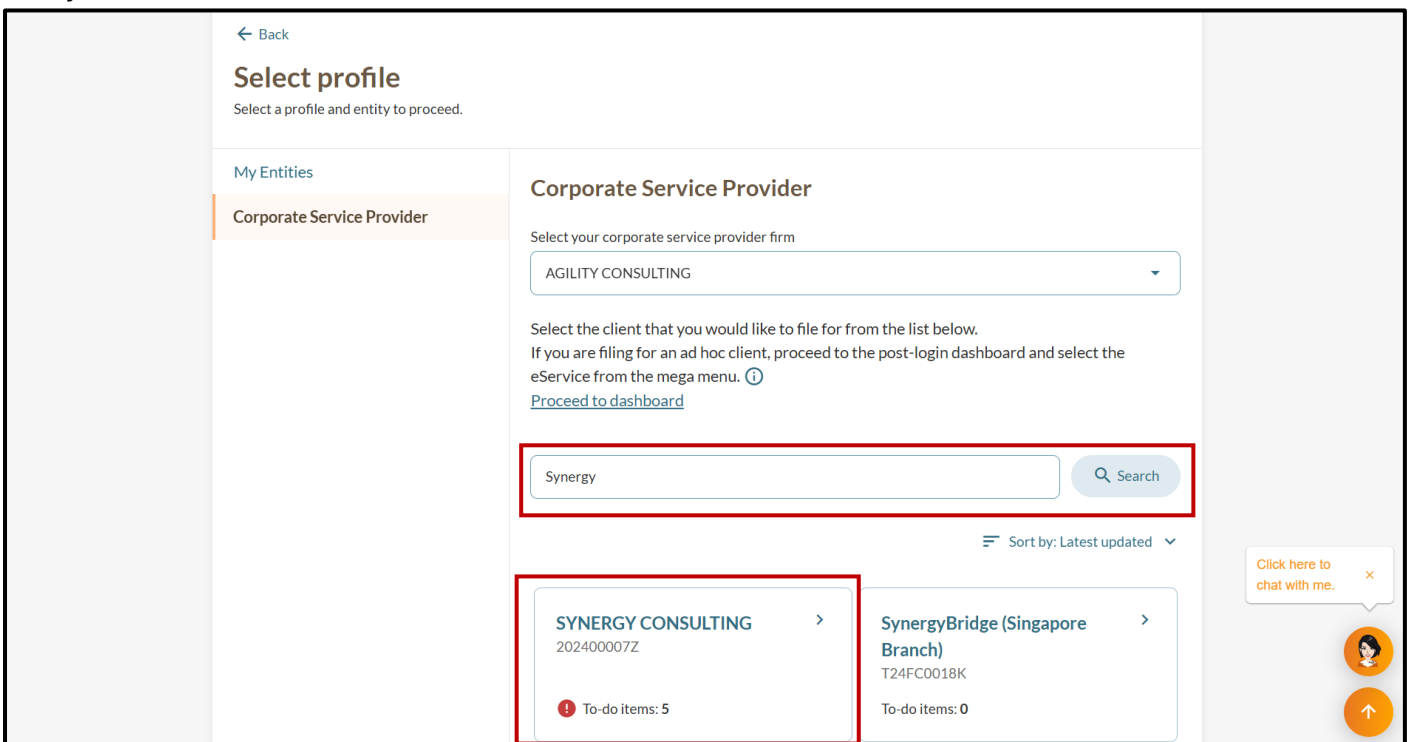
← Back

Select profile

Select a profile and entity to proceed.

My Entities

Corporate Service Provider

Corporate Service Provider

Select your corporate service provider firm

AGILITY CONSULTING

Select the client that you would like to file for from the list below.
If you are filing for an ad hoc client, proceed to the post-login dashboard and select the eService from the mega menu. ⓘ

Proceed to dashboard

Synergy

Search

Sort by: Latest updated

SYNERGY CONSULTING
202400007Z

To-do items: 5

SynergyBridge (Singapore Branch)
T24FC0018K

To-do items: 0

Click here to chat with me.

×